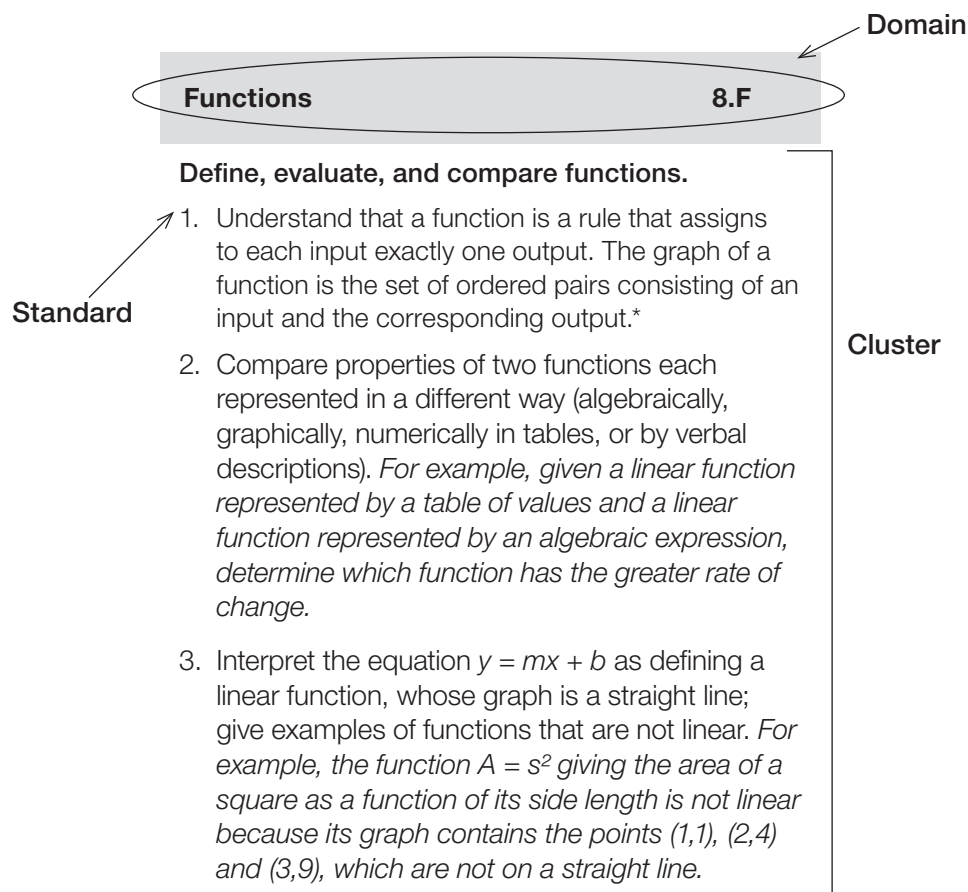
Domain

Functions 8.F

Define, evaluate, and compare functions.

Standard

1. Understand that a function is a rule that assigns to each input exactly one output. The graph of a function is the set of ordered pairs consisting of an input and the corresponding output.*

Cluster

2. Compare properties of two functions each represented in a different way (algebraically, graphically, numerically in tables, or by verbal descriptions). For example, given a linear function represented by a table of values and a linear function represented by an algebraic expression, determine which function has the greater rate of change.

3. Interpret the equation $y = mx + b$ as defining a linear function, whose graph is a straight line; give examples of functions that are not linear. For example, the function $A = s^2$ giving the area of a square as a function of its side length is not linear because its graph contains the points (1,1), (2,4) and (3,9), which are not on a straight line.